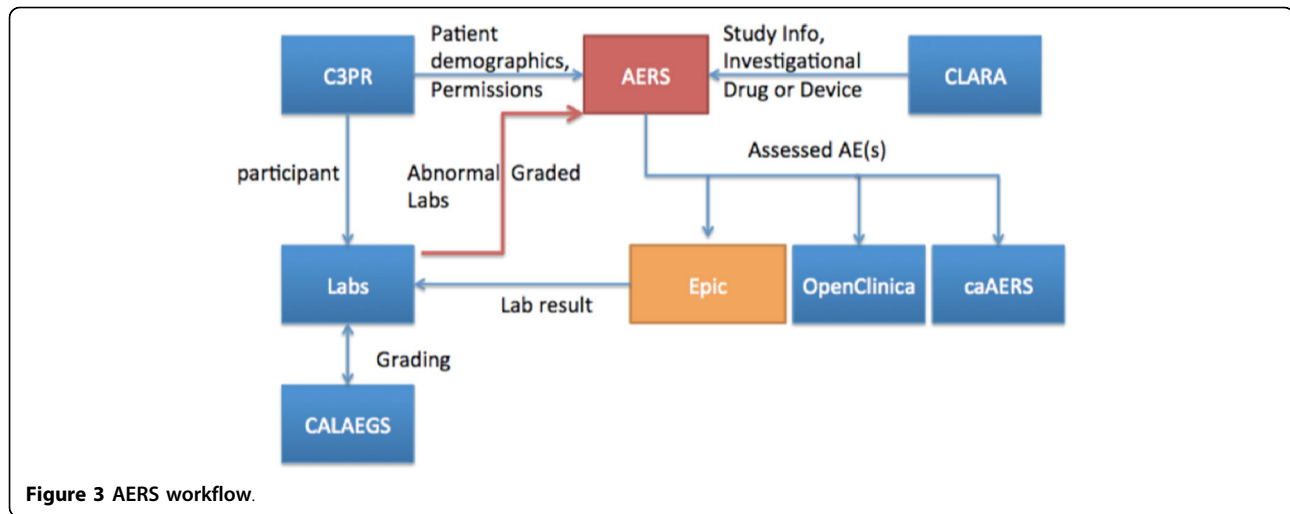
C3PR

Patient demographics, Permissions

AERS

Study Info, Investigational Drug or Device

CLARA

participant

Abnormal Graded Labs

Assessed AE(s)

Labs

Lab result

Epic

OpenClinica

caAERS

Grading

CALAEGS

**Figure 3** **AERS workflow**.